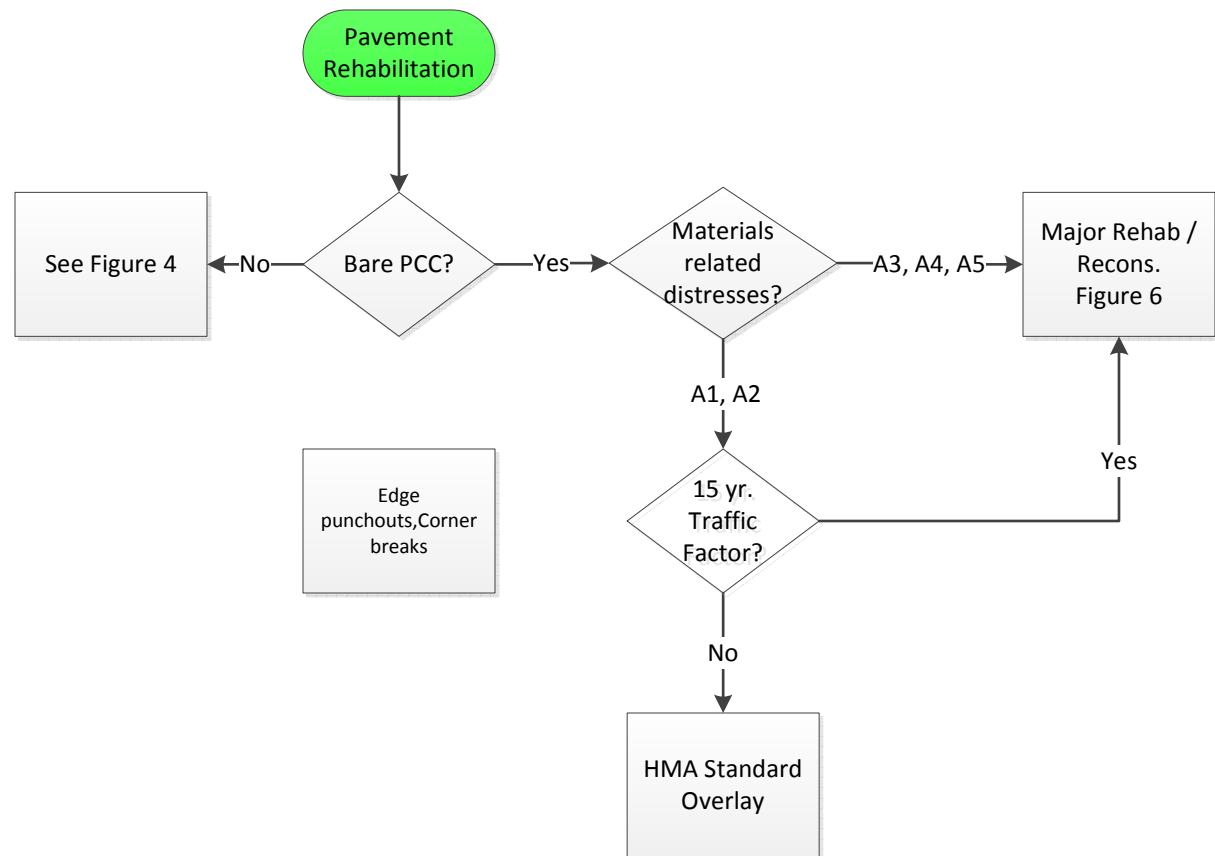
Pavement Rehabilitation

Bare PCC?

No

See Figure 4

Yes

Materials related distresses?

A3, A4, A5

Major Rehab / Recons. Figure 6

A1, A2

Edge punchouts,Corner breaks

15 yr. Traffic Factor?

Yes

No

HMA Standard Overlay